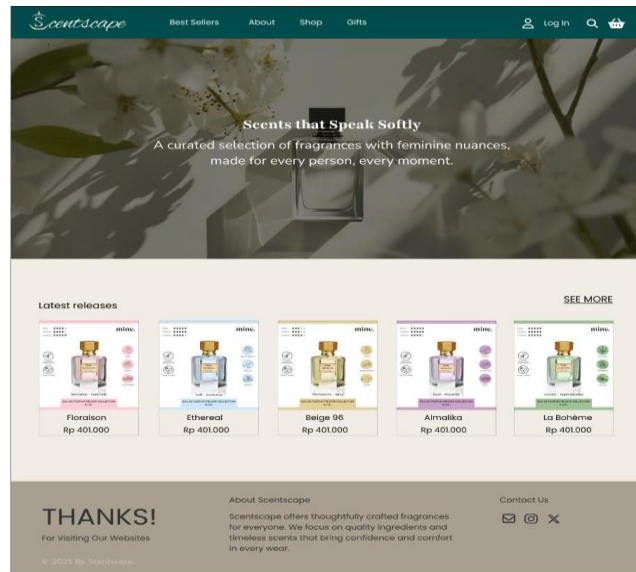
Scentscape

Best Sellers About Shop Gifts

Log In

Scents that Speak Softly

A curated selection of fragrances with feminine nuances, made for every person, every moment.

Latest releases

SEE MORE

mine.

Floraison

Rp 401.000

mine.

Ethereal

Rp 401.000

mine.

Beige 96

Rp 401.000

mine.

Almalika

Rp 401.000

mine.

La Bohème

Rp 401.000

THANKS!

For Visiting Our Websites

About Scentscape

Scentscape offers thoughtfully crafted fragrances for everyone. We focus on quality ingredients and timeless scents that bring confidence and comfort in every wear.

Contact Us

© 2025 By Scentscape